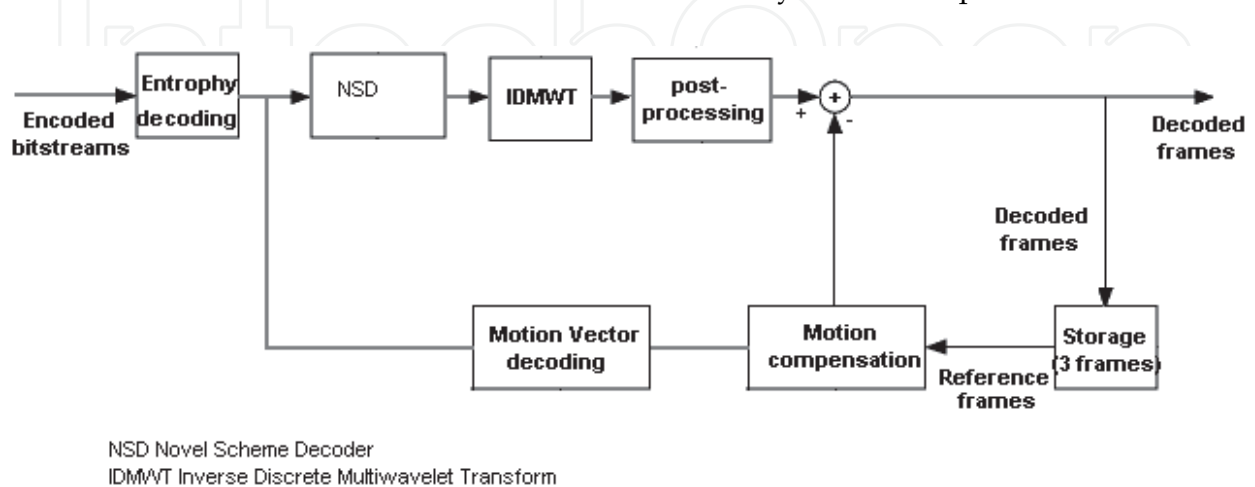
Encoded bitstreams

Entrophy decoding

NSD

IDMWT

post-processing

+

-

+

Decoded frames

Decoded frames

Storage (3 frames)

Reference frames

Motion compensation

Motion Vector decoding

NSD Novel Scheme Decoder
IDMWT Inverse Discrete Multiwavelet Transform